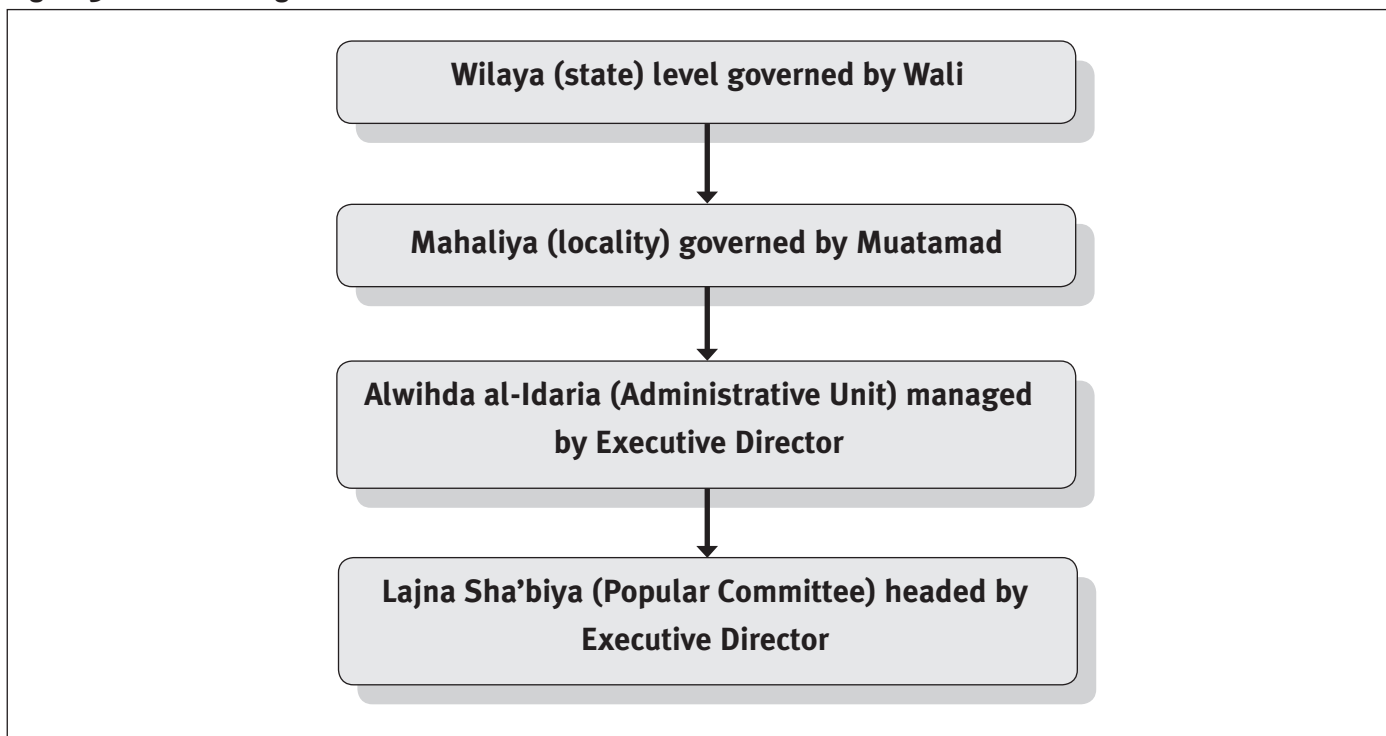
Wilaya (state) level governed by Wali

Mahaliya (locality) governed by Muatamad

Alwihda al-Idaria (Administrative Unit) managed by Executive Director

Lajna Sha'biya (Popular Committee) headed by Executive Director